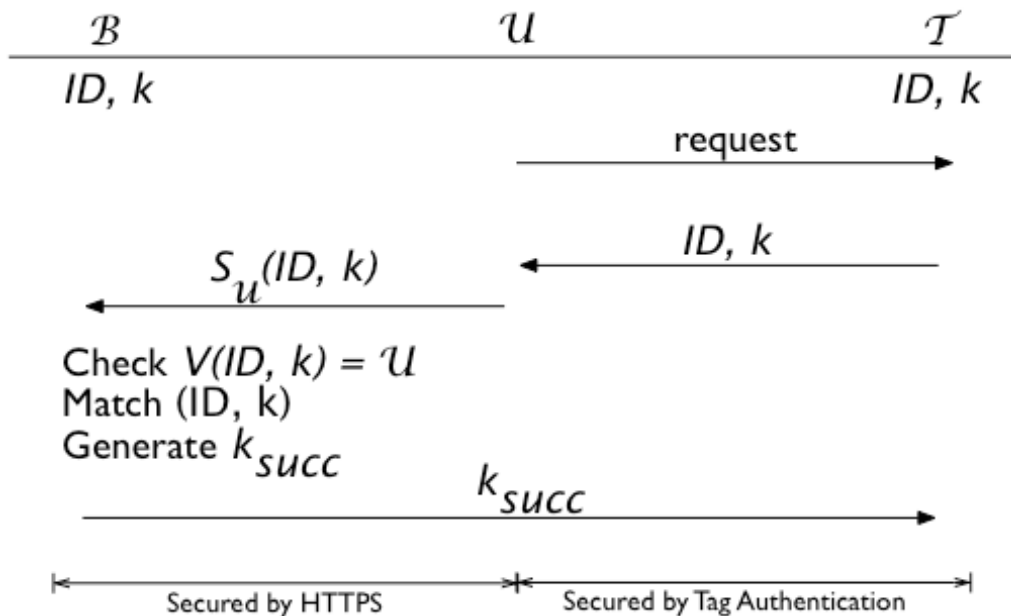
$\mathcal{B}$ $\mathcal{U}$ $\mathcal{T}$

$ID, k$ $ID, k$

request

$ID, k$

$S_{\mathcal{U}}(ID, k)$

Check $V(ID, k) = \mathcal{U}$
Match (ID, k)
Generate $k_{succ}$

$k_{succ}$

Secured by HTTPS Secured by Tag Authentication